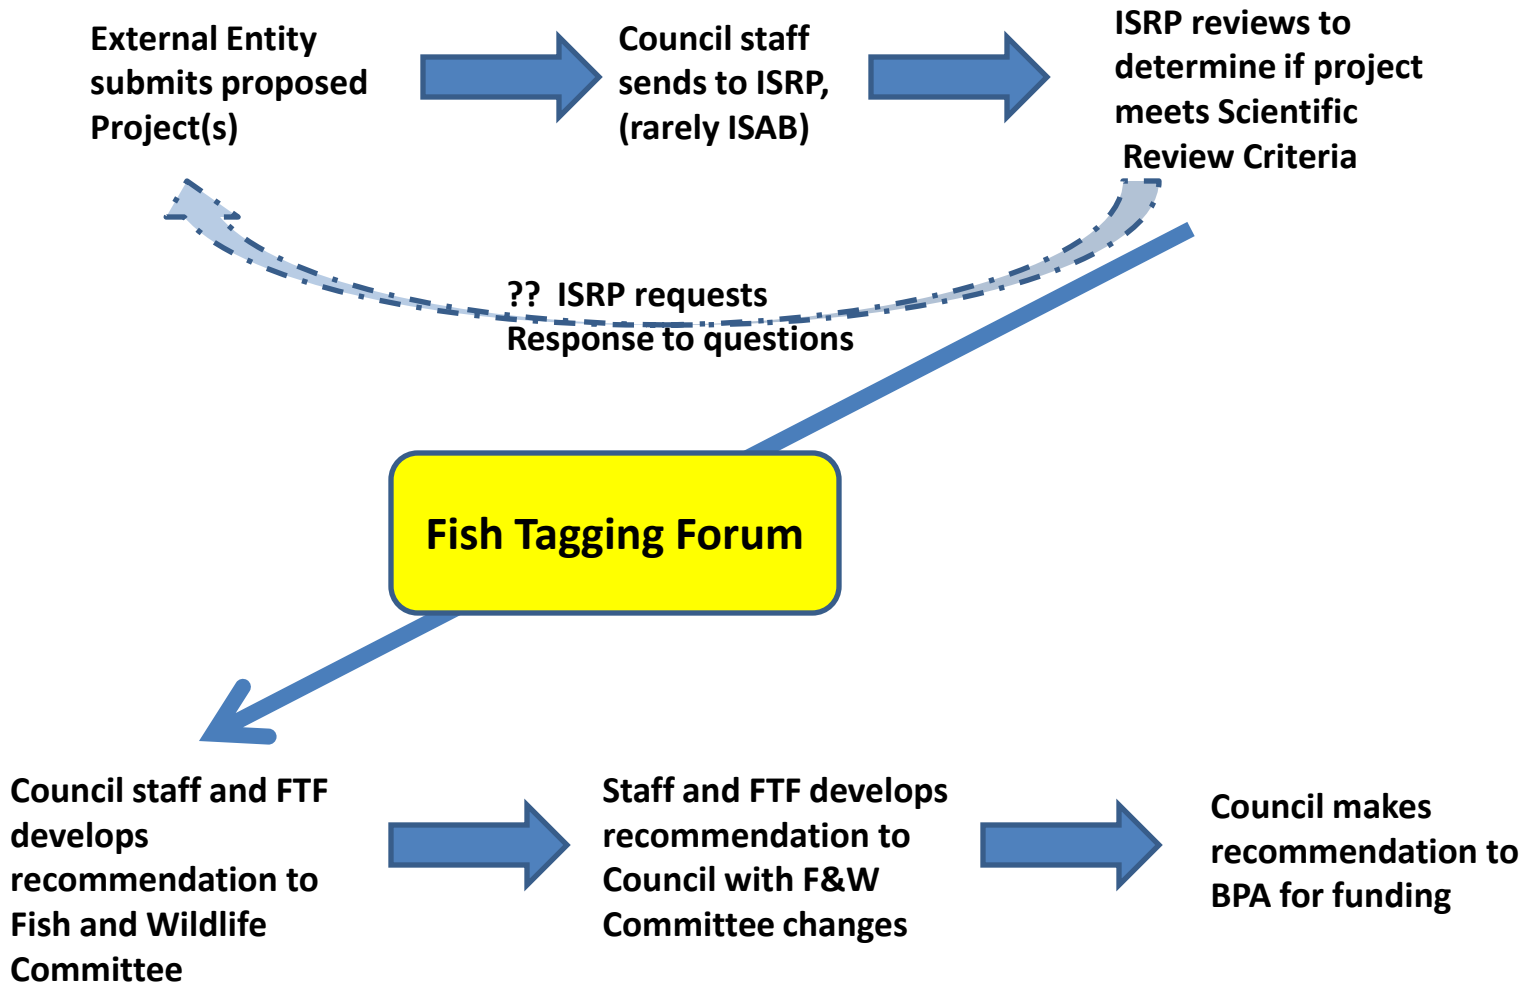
External Entity submits proposed Project(s)

Council staff sends to ISRP, (rarely ISAB)

ISRP reviews to determine if project meets Scientific Review Criteria

?? ISRP requests Response to questions

Fish Tagging Forum

Council staff and FTF develops recommendation to Fish and Wildlife Committee

Staff and FTF develops recommendation to Council with F&W Committee changes

Council makes recommendation to BPA for funding